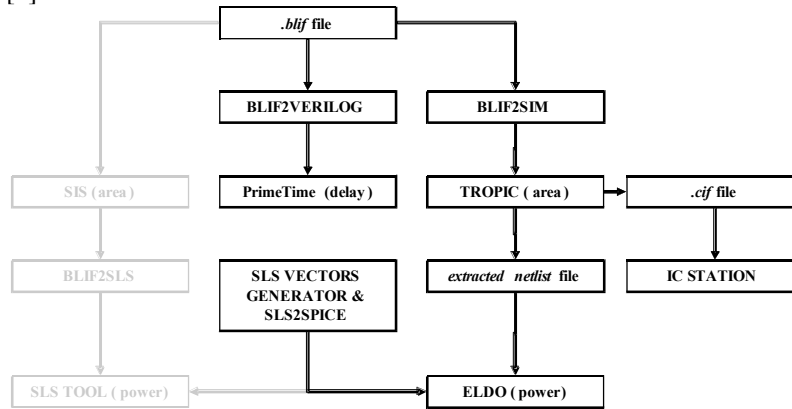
.blif file

BLIF2VERILOG

BLIF2SIM

SIS ( area )

PrimeTime (delay )

TROPIC ( area )

.cif file

BLIF2SLS

SLS VECTORS GENERATOR & SLS2SPICE

extracted netlist file

IC STATION

SLS TOOL ( power)

ELDO ( power)